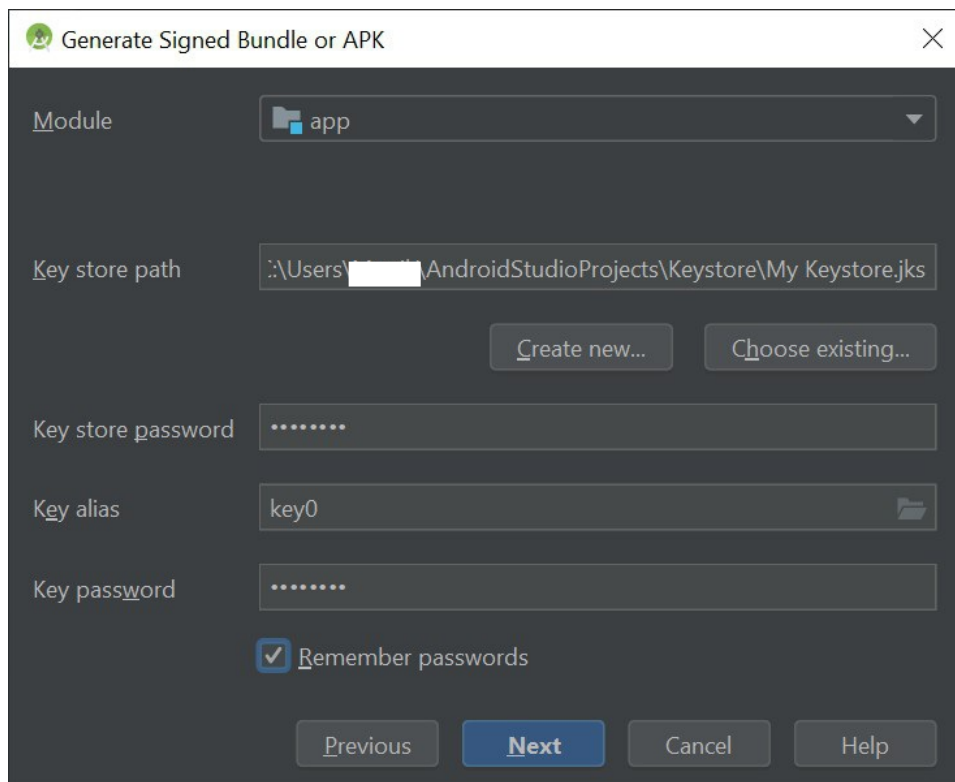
Generate Signed Bundle or APK

Module
app

Key store path
:\Users\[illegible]\AndroidStudioProjects\Keystore\My Keystore.jks

Create new...
Choose existing...

Key store password
••••••••

Key alias
key0

Key password
••••••••

Remember passwords

Previous
Next
Cancel
Help